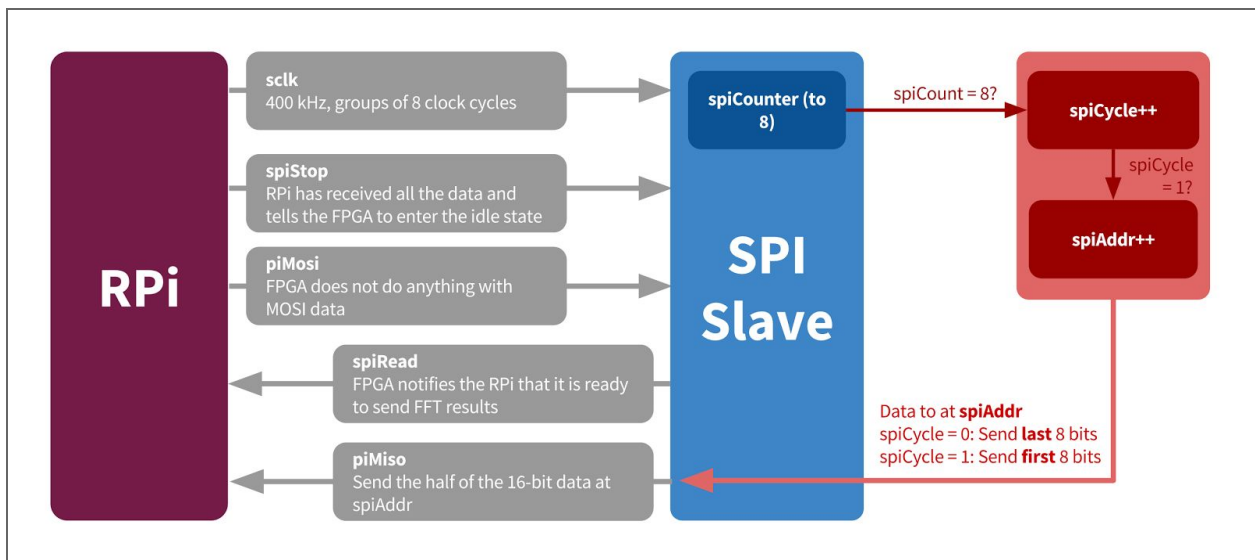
RPi

sclk
400 kHz, groups of 8 clock cycles

spiStop
RPi has received all the data and tells the FPGA to enter the idle state

piMosi
FPGA does not do anything with MOSI data

spiRead
FPGA notifies the RPi that it is ready to send FFT results

piMiso
Send the half of the 16-bit data at spiAddr

spiCounter (to 8)

SPI Slave

spiCount = 8?

spiCycle++

spiCycle = 1?

spiAddr++

Data to at spiAddr
spiCycle = 0: Send last 8 bits
spiCycle = 1: Send first 8 bits